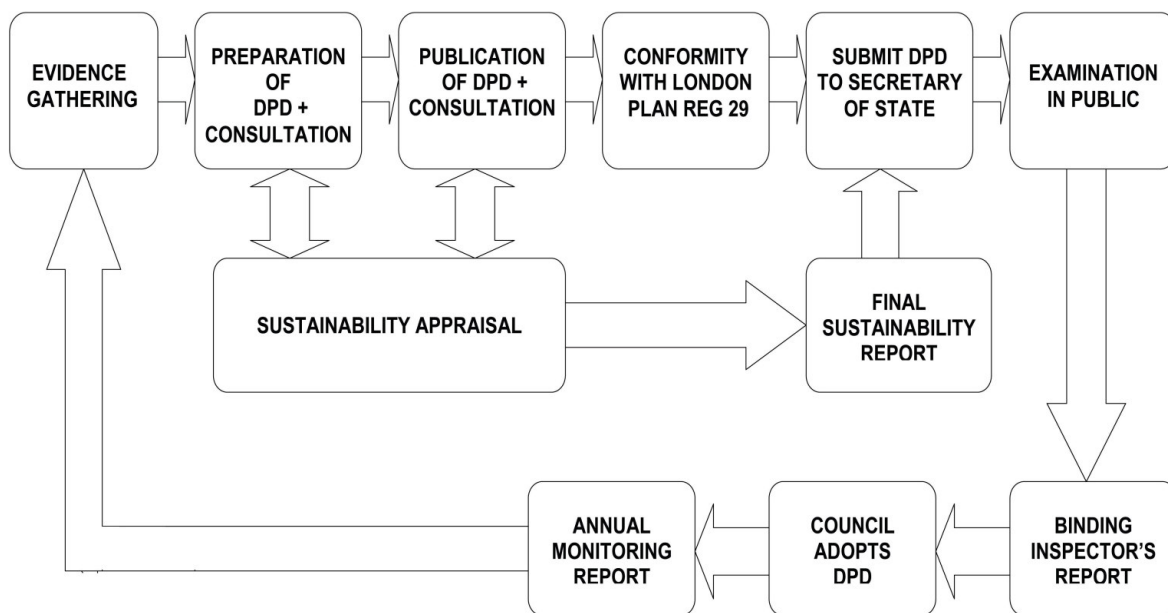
EVIDENCE GATHERING

PREPARATION OF DPD + CONSULTATION

PUBLICATION OF DPD + CONSULTATION

CONFORMITY WITH LONDON PLAN REG 29

SUBMIT DPD TO SECRETARY OF STATE

EXAMINATION IN PUBLIC

SUSTAINABILITY APPRAISAL

FINAL SUSTAINABILITY REPORT

BINDING INSPECTOR'S REPORT

COUNCIL ADOPTS DPD

ANNUAL MONITORING REPORT